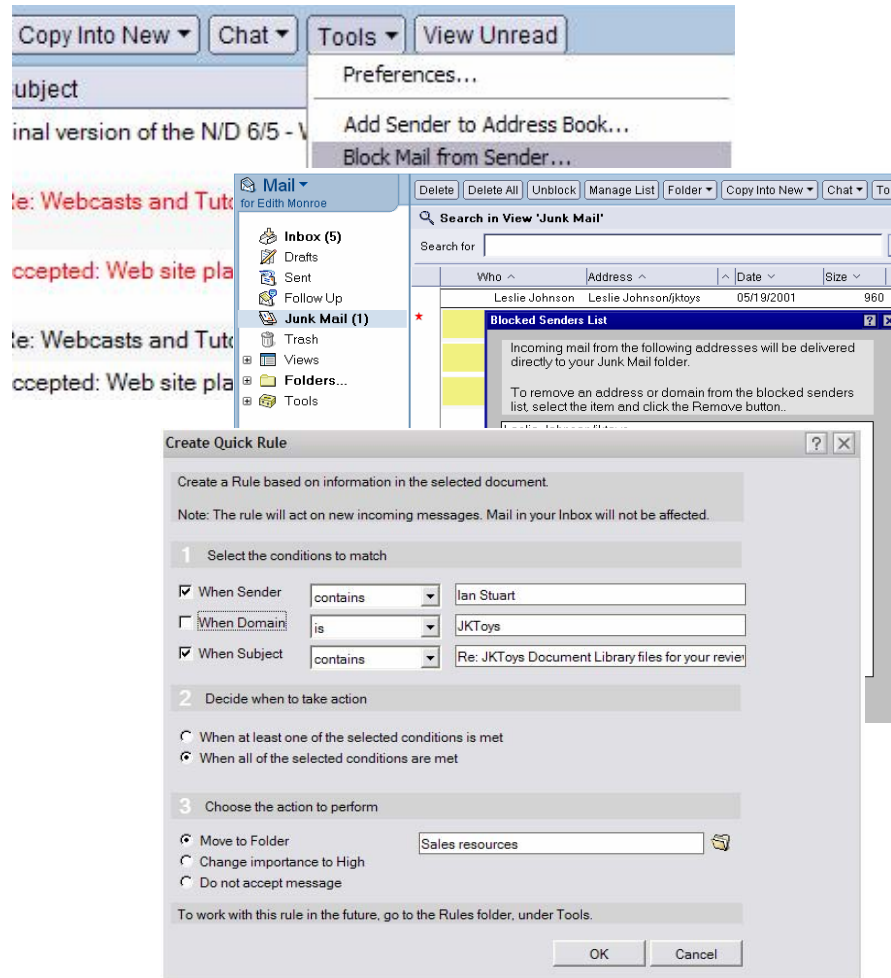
Copy Into New ▾ | Chat ▾ | Tools ▾ | View Unread

ubject

inal version of the N/D 6/5 - V

Preferences...

Add Sender to Address Book...

Block Mail from Sender...

Re: Webcasts and Tut

ccepted: Web site pla

Re: Webcasts and Tut

ccepted: Web site pla

Mail ▾
for Edith Monroe

Inbox (5)
Drafts
Sent
Follow Up
Junk Mail (1)
Trash
Views
Folders...
Tools

Delete | Delete All | Unblock | Manage List | Folder ▾ | Copy Into New ▾ | Chat ▾ | To

Search in View 'Junk Mail'

Search for

| Who | Address | Date | Size |
|---|---|---|---|
| Leslie Johnson | Leslie Johnson/jktoys | 05/19/2001 | 960 |

Blocked Senders List

Incoming mail from the following addresses will be delivered directly to your Junk Mail folder.

To remove an address or domain from the blocked senders list, select the item and click the Remove button..

Create Quick Rule

Create a Rule based on information in the selected document.

Note: The rule will act on new incoming messages. Mail in your Inbox will not be affected.

1 Select the conditions to match

☑ When Sender | contains | Ian Stuart

☐ When Domain | is | JKToys

☑ When Subject | contains | Re: JKToys Document Library files for your reviev

2 Decide when to take action

When at least one of the selected conditions is met

When all of the selected conditions are met

3 Choose the action to perform

Move to Folder | Sales resources

Change importance to High

Do not accept message

To work with this rule in the future, go to the Rules folder, under Tools.

OK | Cancel